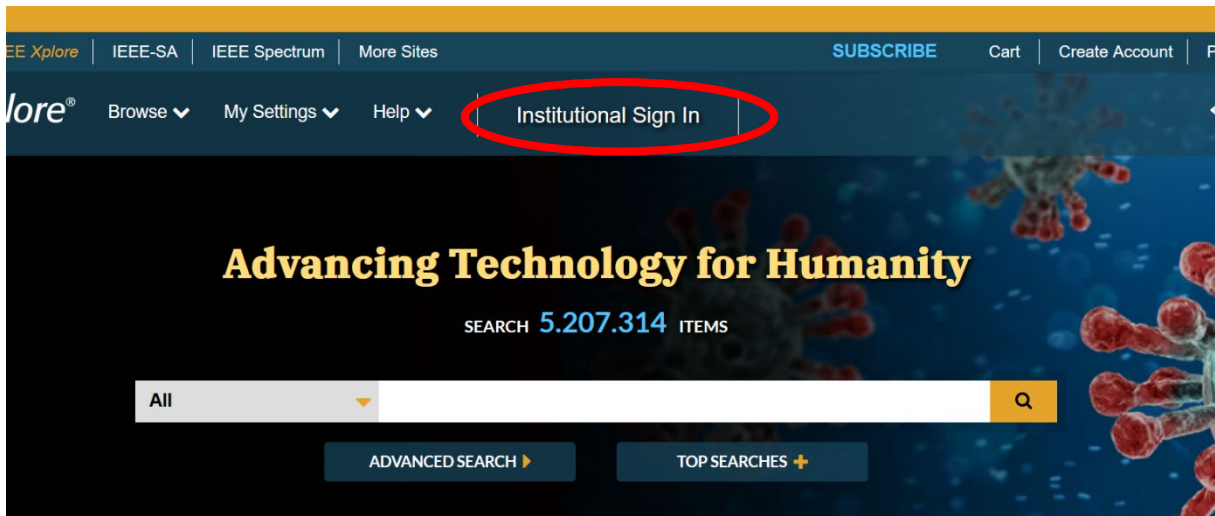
EE Xplore | IEEE-SA | IEEE Spectrum | More Sites

SUBSCRIBE Cart | Create Account | P

lore®

Browse My Settings Help Institutional Sign In

Advancing Technology for Humanity

SEARCH 5.207.314 ITEMS

All

ADVANCED SEARCH

TOP SEARCHES